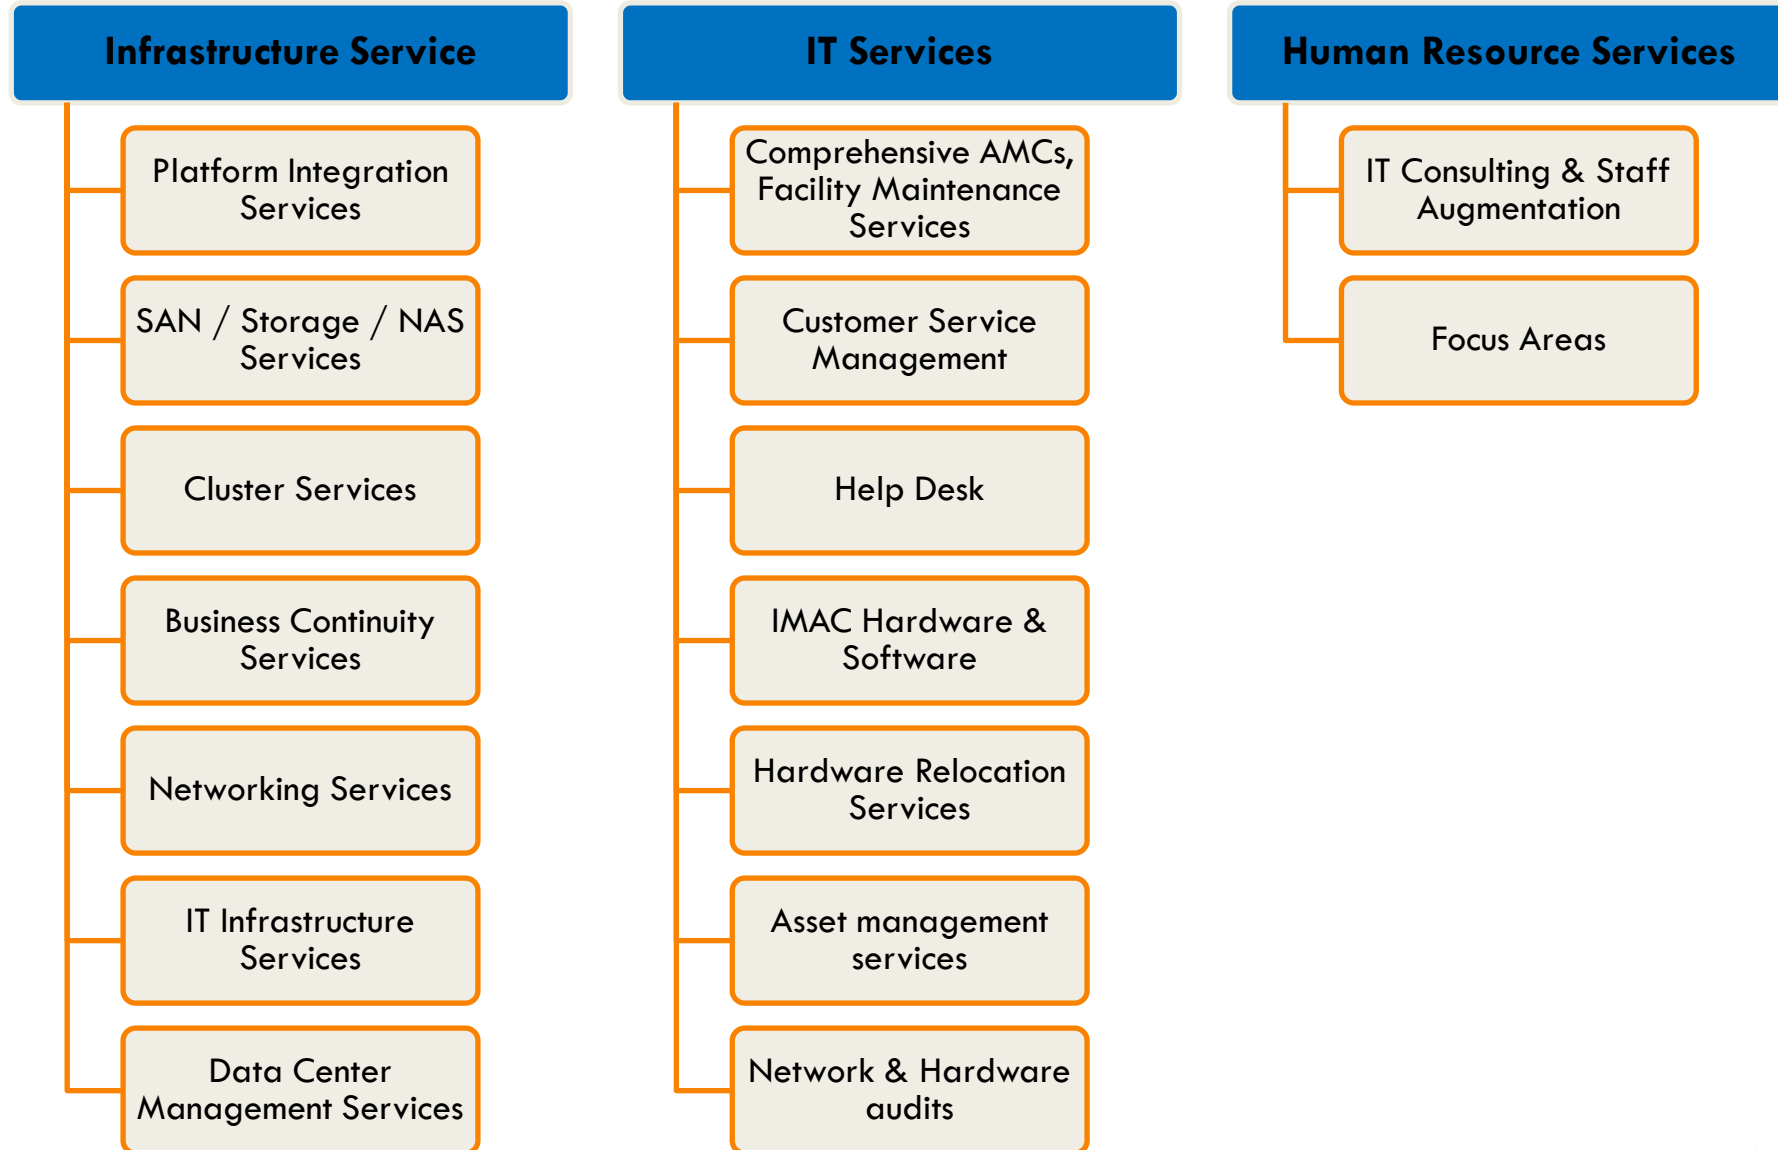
Infrastructure Service

Platform Integration Services

SAN / Storage / NAS Services

Cluster Services

Business Continuity Services

Networking Services

IT Infrastructure Services

Data Center Management Services

IT Services

Comprehensive AMCs, Facility Maintenance Services

Customer Service Management

Help Desk

IMAC Hardware & Software

Hardware Relocation Services

Asset management services

Network & Hardware audits

Human Resource Services

IT Consulting & Staff Augmentation

Focus Areas